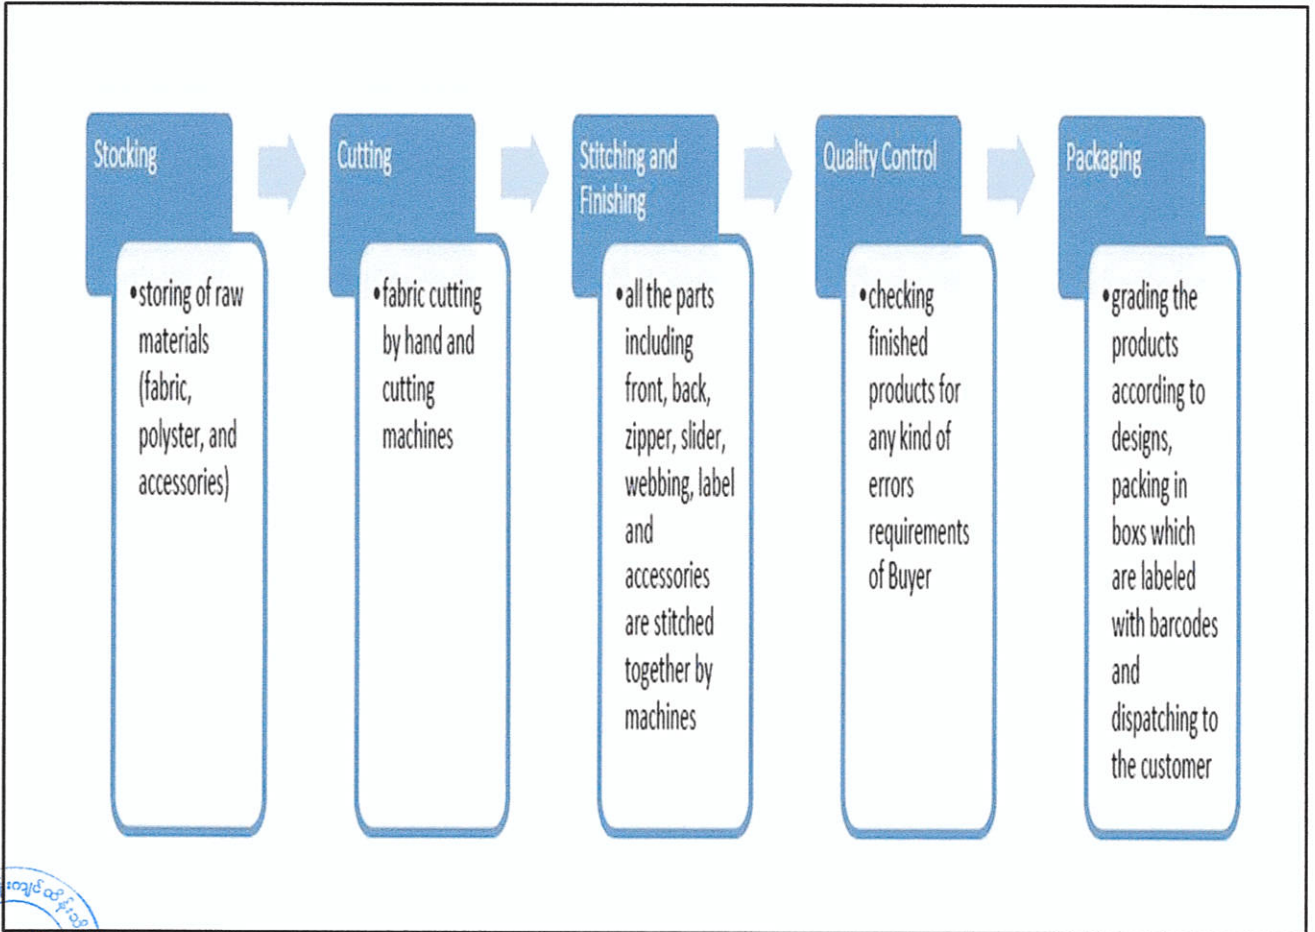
Stocking

• storing of raw materials (fabric, polyster, and accessories)

Cutting

• fabric cutting by hand and cutting machines

Stitching and Finishing

• all the parts including front, back, zipper, slider, webbing, label and accessories are stitched together by machines

Quality Control

• checking finished products for any kind of errors requirements of Buyer

Packaging

• grading the products according to designs, packing in boxs which are labeled with barcodes and dispatching to the customer

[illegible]